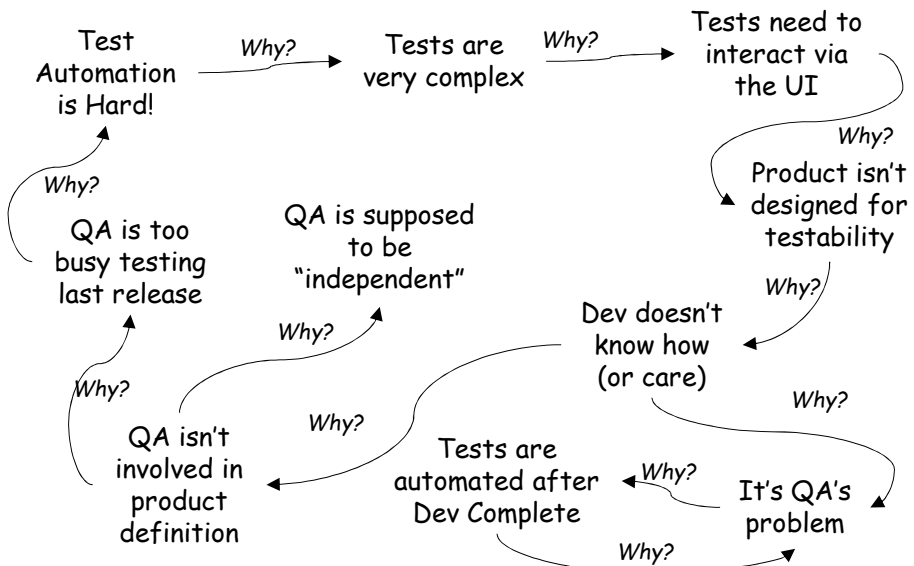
Test Automation is Hard!

Why?

Tests are very complex

Why?

Tests need to interact via the UI

Why?

Product isn't designed for testability

Why?

Dev doesn't know how (or care)

Why?

It's QA's problem

Why?

Tests are automated after Dev Complete

Why?

Why?

QA isn't involved in product definition

Why?

QA is supposed to be "independent"

Why?

QA is too busy testing last release

Why?